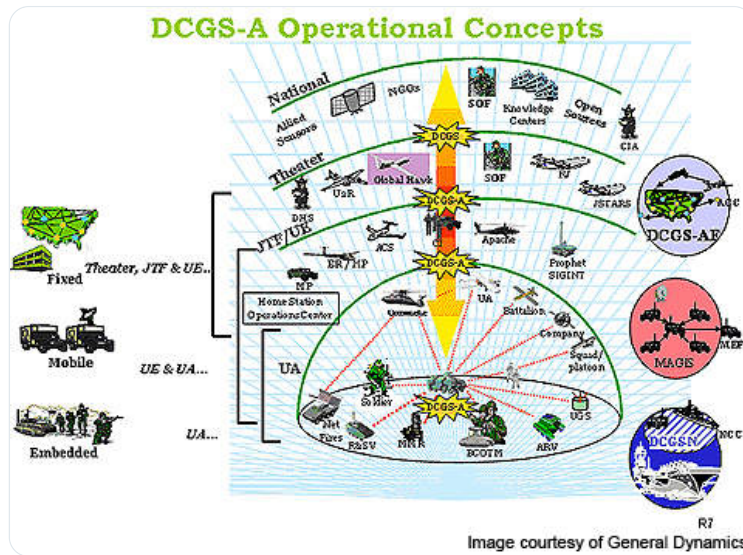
DCGS-A Operational Concepts

National
Allied Sensors
NGOs
DCGS
SOF
Knowledge Centers
Open Sources
CIA

Theater
UaR
Global Hawk
DCGS-A
SOF
JSTARS
DHS

DCGS-AF
AOC

JTF/UE
ER/MP
ACS
Apache
DCGS-A
Prophet SIGINT
MP

Fixed
Theater, JTF & UE...

Home Station Operations Center

Mobile
UE & UA...

UA
Comanche
UA
Battalion
Company
Squad/platoon
Soldier
DCGS-A
UGS
Net Fires
RSV
MMR
BCOTM
ARV

MAGIS
MEF

Embedded
UA...

DCGSN
NCC

R7
Image courtesy of General Dynamics